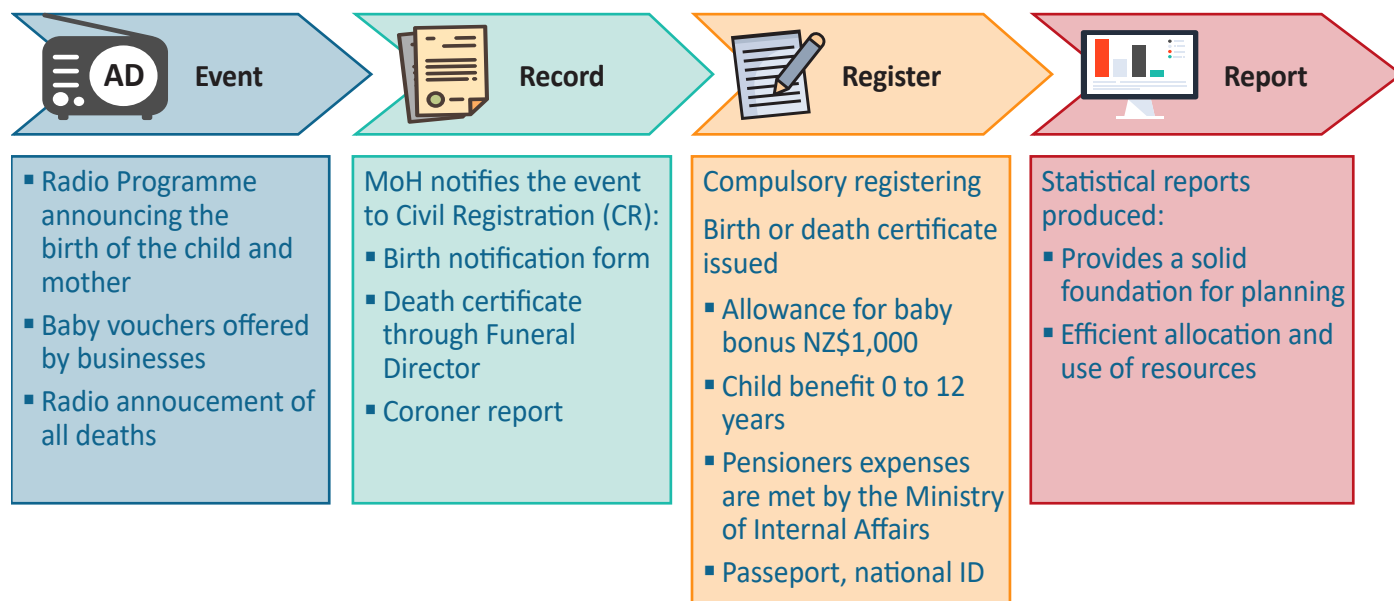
AD Event

Record

Register

Report

▪ Radio Programme announcing the birth of the child and mother
▪ Baby vouchers offered by businesses
▪ Radio annoucement of all deaths

MoH notifies the event to Civil Registration (CR):
▪ Birth notification form
▪ Death certificate through Funeral Director
▪ Coroner report

Compulsory registering

Birth or death certificate issued
▪ Allowance for baby bonus NZ$1,000
▪ Child benefit 0 to 12 years
▪ Pensioners expenses are met by the Ministry of Internal Affairs
▪ Passeport, national ID

Statistical reports produced:
▪ Provides a solid foundation for planning
▪ Efficient allocation and use of resources